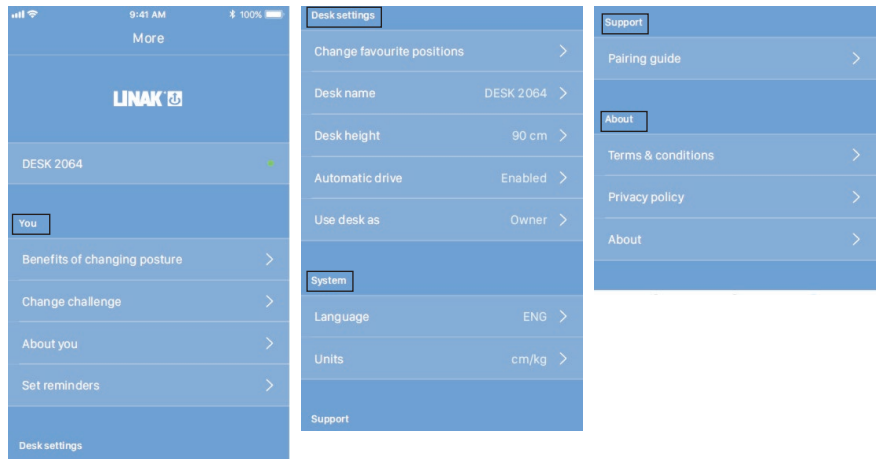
9:41 AM 100%

More

LINAK

DESK 2064

You

Benefits of changing posture

Change challenge

About you

Set reminders

Desk settings

Desk settings

Change favourite positions

Desk name DESK 2064

Desk height 90 cm

Automatic drive Enabled

Use desk as Owner

System

Language ENG

Units cm/kg

Support

Support

Pairing guide

About

Terms & conditions

Privacy policy

About